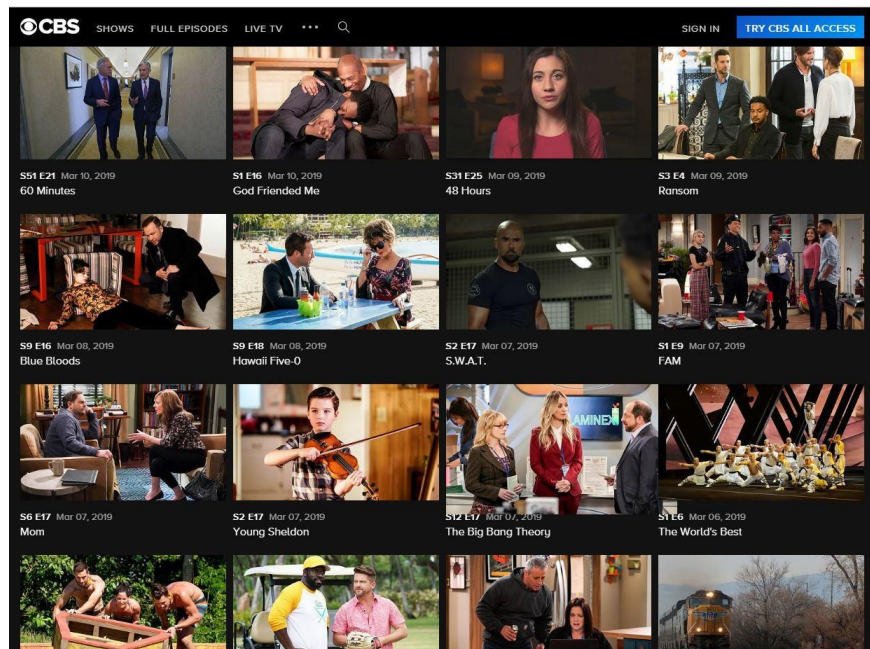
CBS SHOWS FULL EPISODES LIVE TV ••• SIGN IN TRY CBS ALL ACCESS

S51 E21 Mar 10, 2019
60 Minutes

S1 E16 Mar 10, 2019
God Friended Me

S31 E25 Mar 09, 2019
48 Hours

S3 E4 Mar 09, 2019
Ransom

S9 E16 Mar 08, 2019
Blue Bloods

S9 E18 Mar 08, 2019
Hawaii Five-0

S2 E17 Mar 07, 2019
S.W.A.T.

S1 E9 Mar 07, 2019
FAM

S6 E17 Mar 07, 2019
Mom

S2 E17 Mar 07, 2019
Young Sheldon

AMINEX

S12 E17 Mar 07, 2019
The Big Bang Theory

S1 E6 Mar 06, 2019
The World's Best